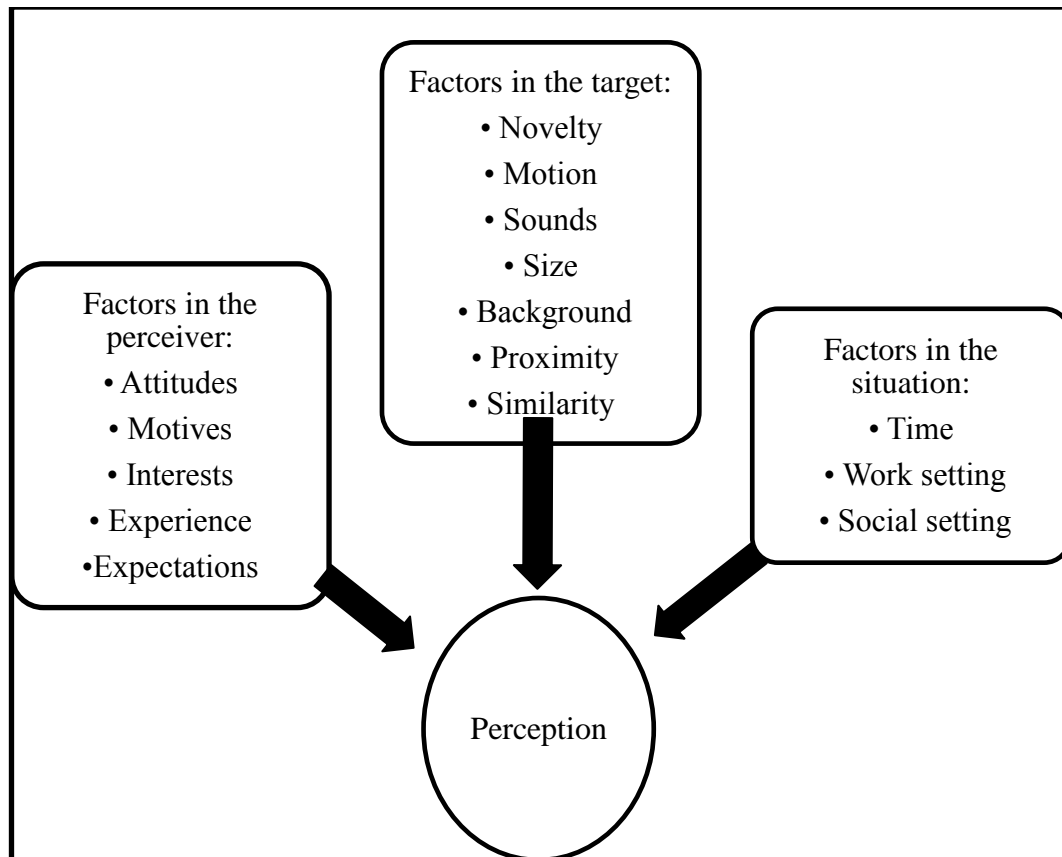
Factors in the target:
• Novelty
• Motion
• Sounds
• Size
• Background
• Proximity
• Similarity

Factors in the perceiver:
• Attitudes
• Motives
• Interests
• Experience
•Expectations

Factors in the situation:
• Time
• Work setting
• Social setting

Perception